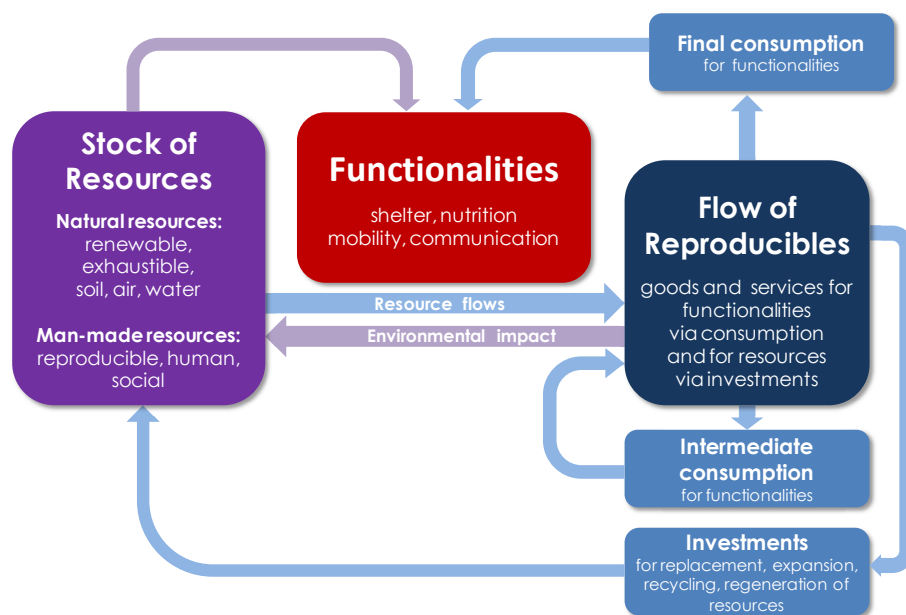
Final consumption
for functionalities

Stock of Resources

Natural resources:
renewable, exhaustible, soil, air, water

Man-made resources:
reproducible, human, social

Functionalities
shelter, nutrition
mobility, communication

Flow of Reproducibles
goods and services for functionalities via consumption and for resources via investments

Resource flows

Environmental impact

Intermediate consumption
for functionalities

Investments
for replacement, expansion, recycling, regeneration of resources